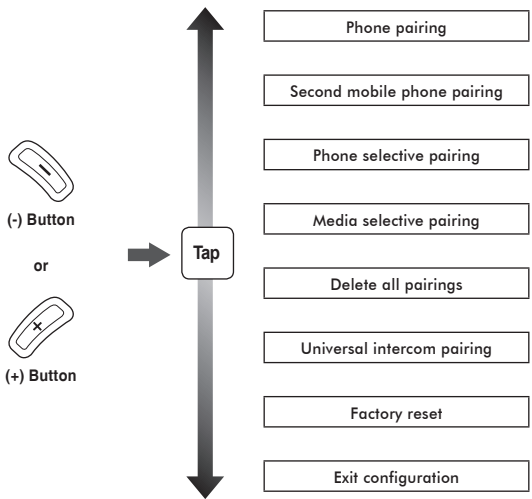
(-) Button

or

(+) Button

Tap

Phone pairing

Second mobile phone pairing

Phone selective pairing

Media selective pairing

Delete all pairings

Universal intercom pairing

Factory reset

Exit configuration